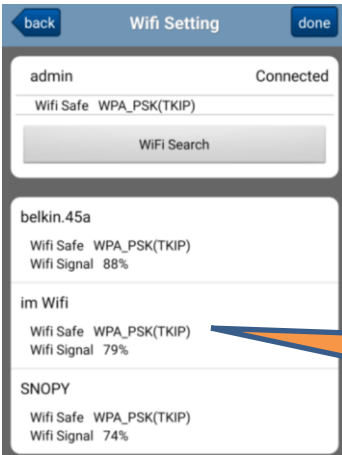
back
Wifi Setting
done

admin
Connected
Wifi Safe WPA_PSK(TKIP)
WiFi Search

belkin.45a
Wifi Safe WPA_PSK(TKIP)
Wifi Signal 88%

im Wifi
Wifi Safe WPA_PSK(TKIP)
Wifi Signal 79%

SNOPY
Wifi Safe WPA_PSK(TKIP)
Wifi Signal 74%